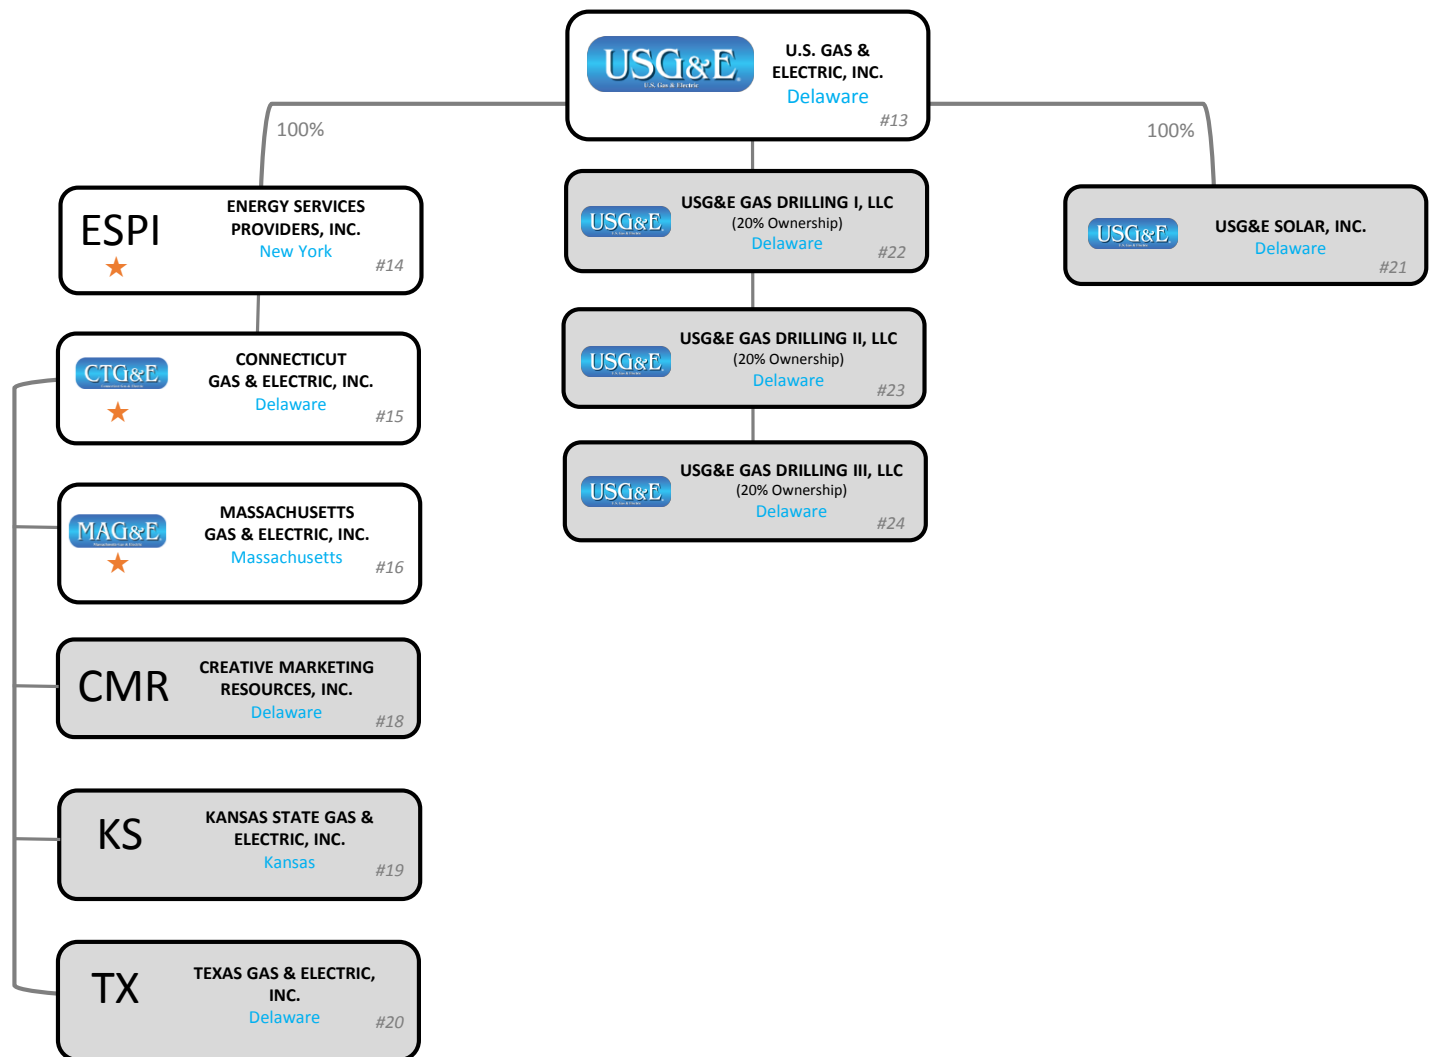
USG&E
U.S. Gas & Electric

U.S. GAS & ELECTRIC, INC.
Delaware
#13

100%

100%

ESPI
ENERGY SERVICES PROVIDERS, INC.
New York
#14

USG&E
USG&E GAS DRILLING I, LLC
(20% Ownership)
Delaware
#22

USG&E
USG&E SOLAR, INC.
Delaware
#21

CTG&E
CONNECTICUT GAS & ELECTRIC, INC.
Delaware
#15

USG&E
USG&E GAS DRILLING II, LLC
(20% Ownership)
Delaware
#23

USG&E
USG&E GAS DRILLING III, LLC
(20% Ownership)
Delaware
#24

MAG&E
MASSACHUSETTS GAS & ELECTRIC, INC.
Massachusetts
#16

CMR
CREATIVE MARKETING RESOURCES, INC.
Delaware
#18

KS
KANSAS STATE GAS & ELECTRIC, INC.
Kansas
#19

TX
TEXAS GAS & ELECTRIC, INC.
Delaware
#20